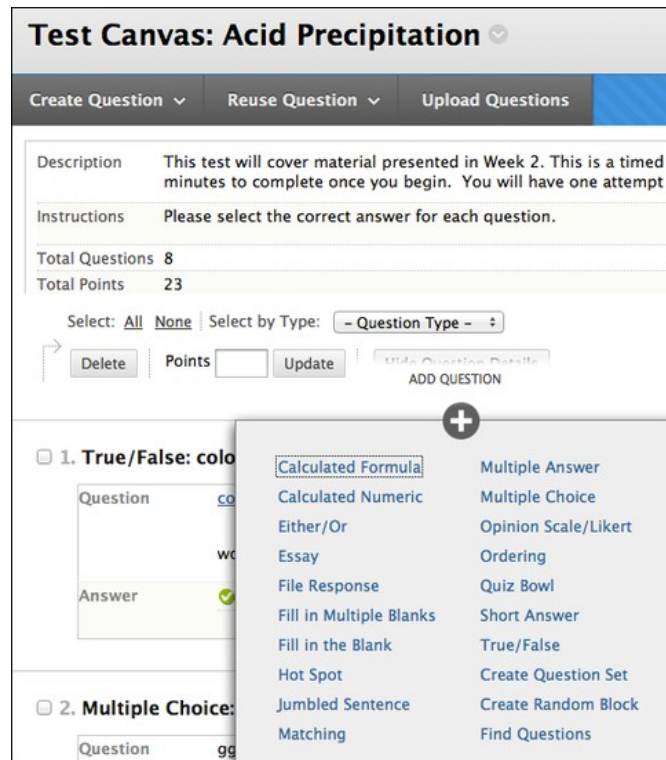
Test Canvas: Acid Precipitation

Create Question Reuse Question Upload Questions

| | |
|---|---|
| Description | This test will cover material presented in Week 2. This is a timed minutes to complete once you begin. You will have one attempt |
| Instructions | Please select the correct answer for each question. |
| Total Questions | 8 |
| Total Points | 23 |

Select: All None Select by Type: - Question Type -

Delete Points Update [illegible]

ADD QUESTION

1. True/False: colo

Question co

wo

Answer

2. Multiple Choice:

Question gg

Calculated Formula
Calculated Numeric
Either/Or
Essay
File Response
Fill in Multiple Blanks
Fill in the Blank
Hot Spot
Jumbled Sentence
Matching

Multiple Answer
Multiple Choice
Opinion Scale/Likert
Ordering
Quiz Bowl
Short Answer
True/False
Create Question Set
Create Random Block
Find Questions